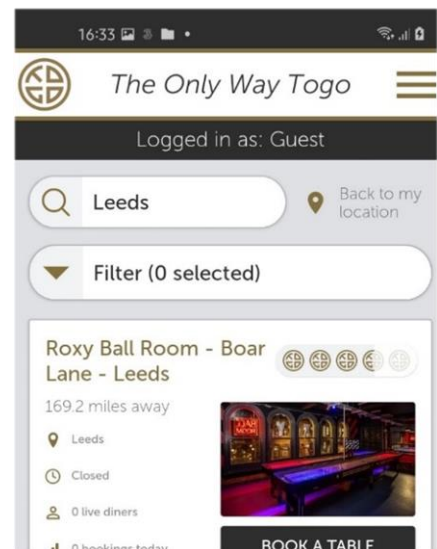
16:33

The Only Way Togo

Logged in as: Guest

Leeds

Back to my location

Filter (0 selected)

Roxy Ball Room - Boar Lane - Leeds

169.2 miles away

Leeds

Closed

0 live diners

0 bookings today

BOOK A TABLE